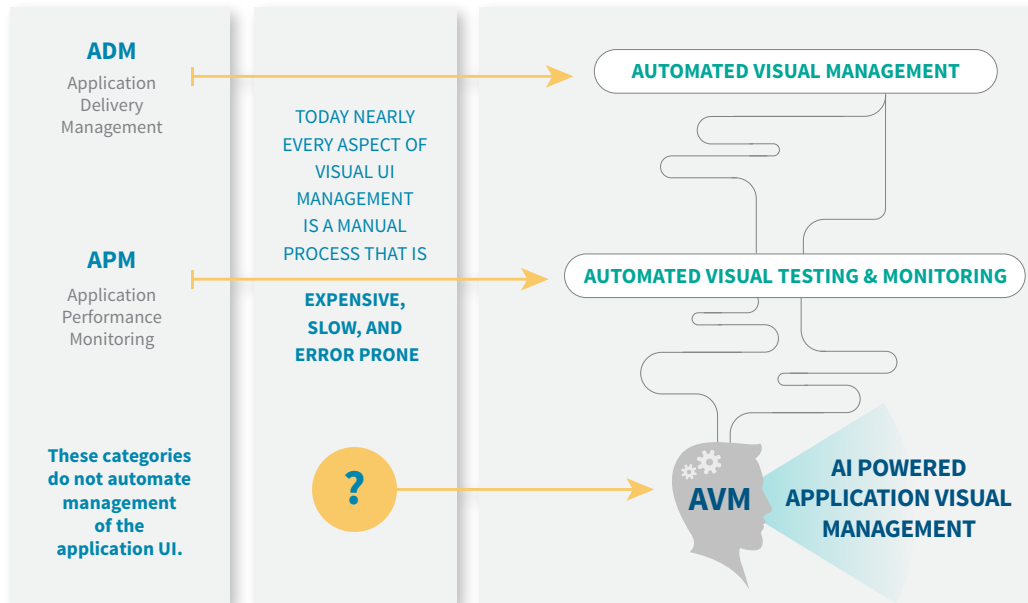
ADM
Application Delivery Management

APM
Application Performance Monitoring

These categories do not automate management of the application UI.

TODAY NEARLY EVERY ASPECT OF VISUAL UI MANAGEMENT IS A MANUAL PROCESS THAT IS

EXPENSIVE, SLOW, AND ERROR PRONE

?

AUTOMATED VISUAL MANAGEMENT

AUTOMATED VISUAL TESTING & MONITORING

AVM

AI POWERED APPLICATION VISUAL MANAGEMENT